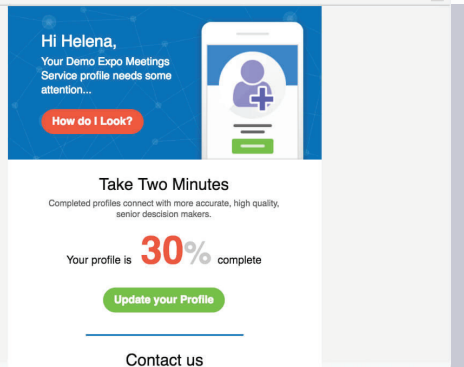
Hi Helena,

Your Demo Expo Meetings Service profile needs some attention...

How do I Look?

Take Two Minutes

Completed profiles connect with more accurate, high quality, senior descision makers.

Your profile is 30% complete

Update your Profile

Contact us